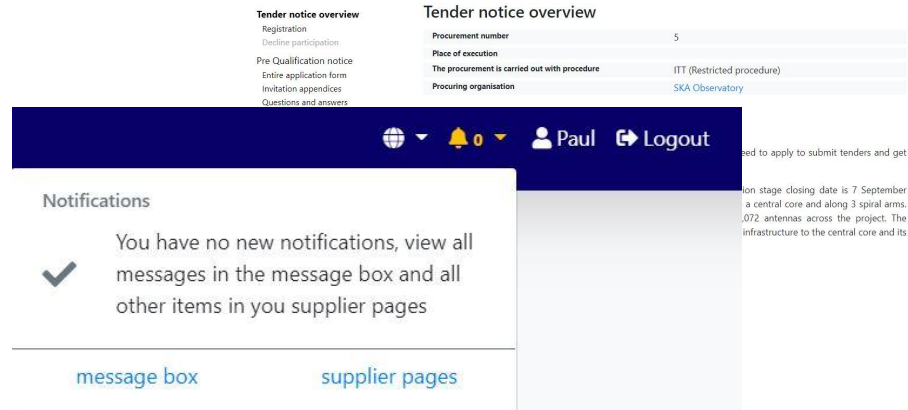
Tender notice overview
Registration
Decline participation
Pre Qualification notice
Entire application form
Invitation appendices
Questions and answers

Tender notice overview

| Procurement number | 5 |
|---|---|
| Place of execution | |
| The procurement is carried out with procedure | ITT (Restricted procedure) |
| Procuring organisation | SKA Observatory |

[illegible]eed to apply to submit tenders and get

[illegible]ion stage closing date is 7 September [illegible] a central core and along 3 spiral arms. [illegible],072 antennas across the project. The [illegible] infrastructure to the central core and its

0 Paul Logout

Notifications

You have no new notifications, view all messages in the message box and all other items in you supplier pages

message box
supplier pages